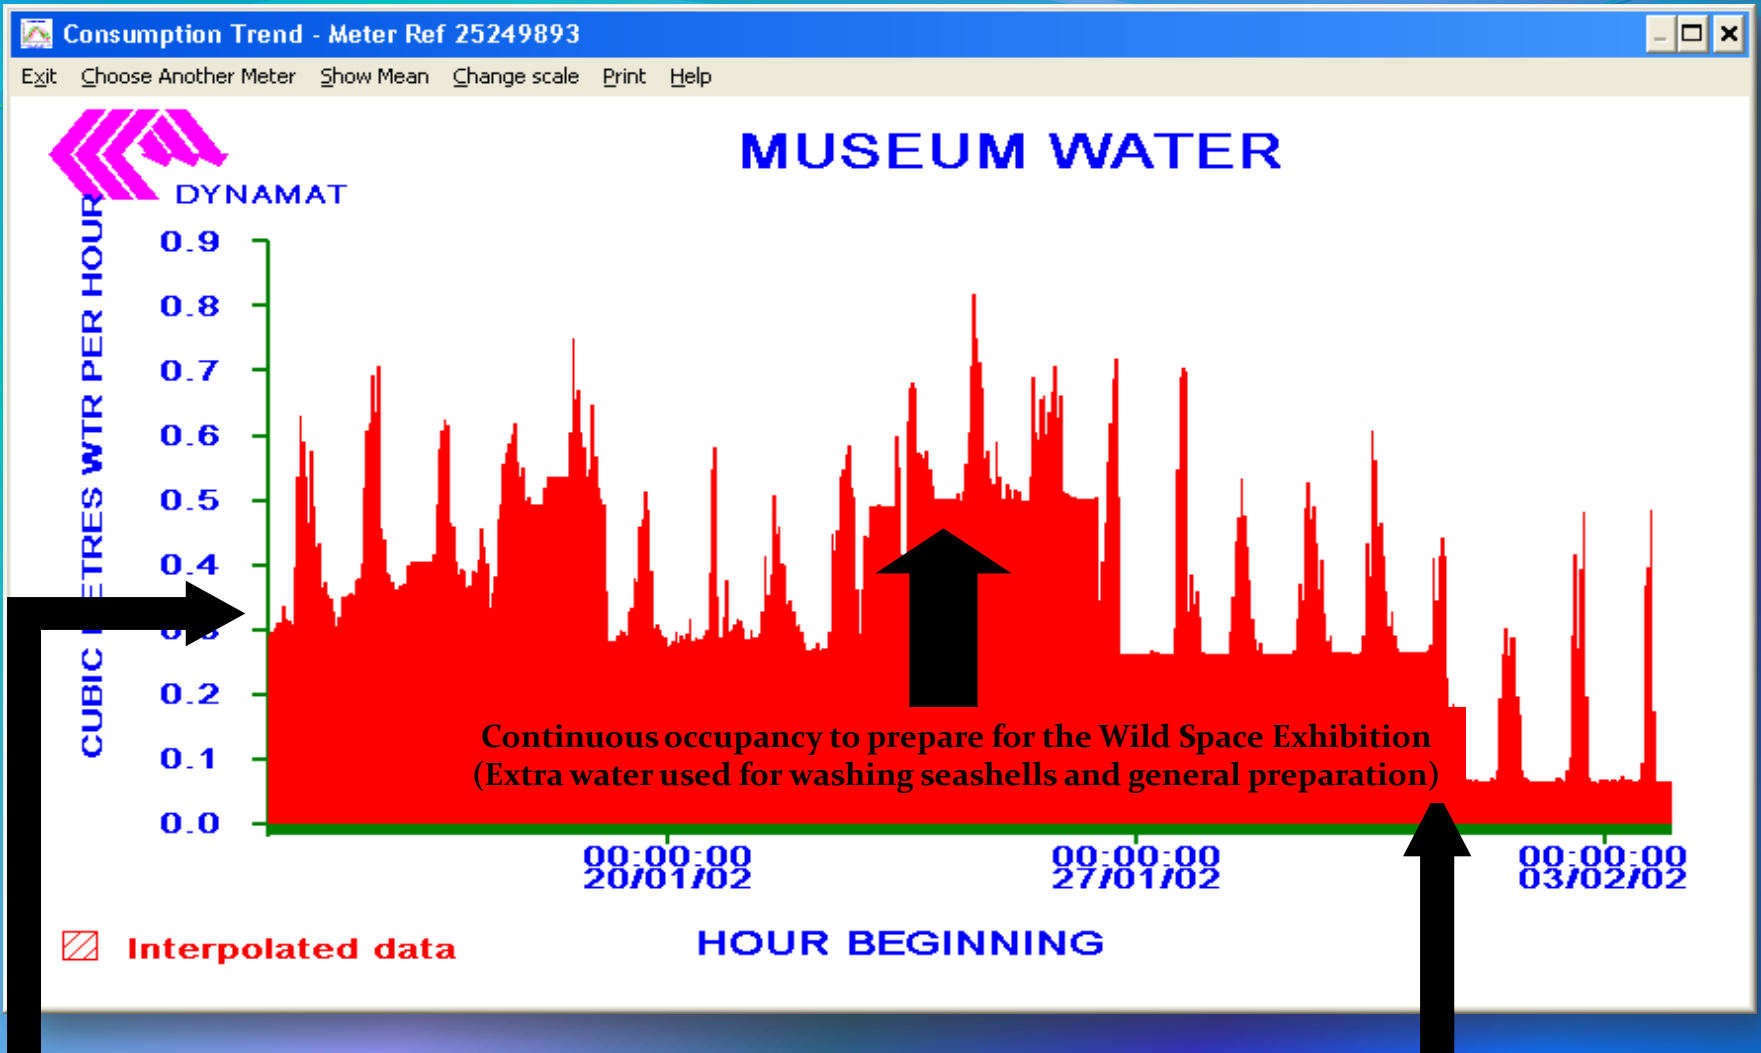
Consumption Trend - Meter Ref 25249893

Exit Choose Another Meter Show Mean Change scale Print Help

DYNAMAT

MUSEUM WATER

CUBIC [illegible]ETRES WTR PER HOUR

0.9
0.8
0.7
0.6
0.5
0.4
0.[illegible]
0.2
0.1
0.0

Continuous occupancy to prepare for the Wild Space Exhibition
(Extra water used for washing seashells and general preparation)

00:00:00
20/01/02

00:00:00
27/01/02

00:00:00
03/02/02

Interpolated data

HOUR BEGINNING